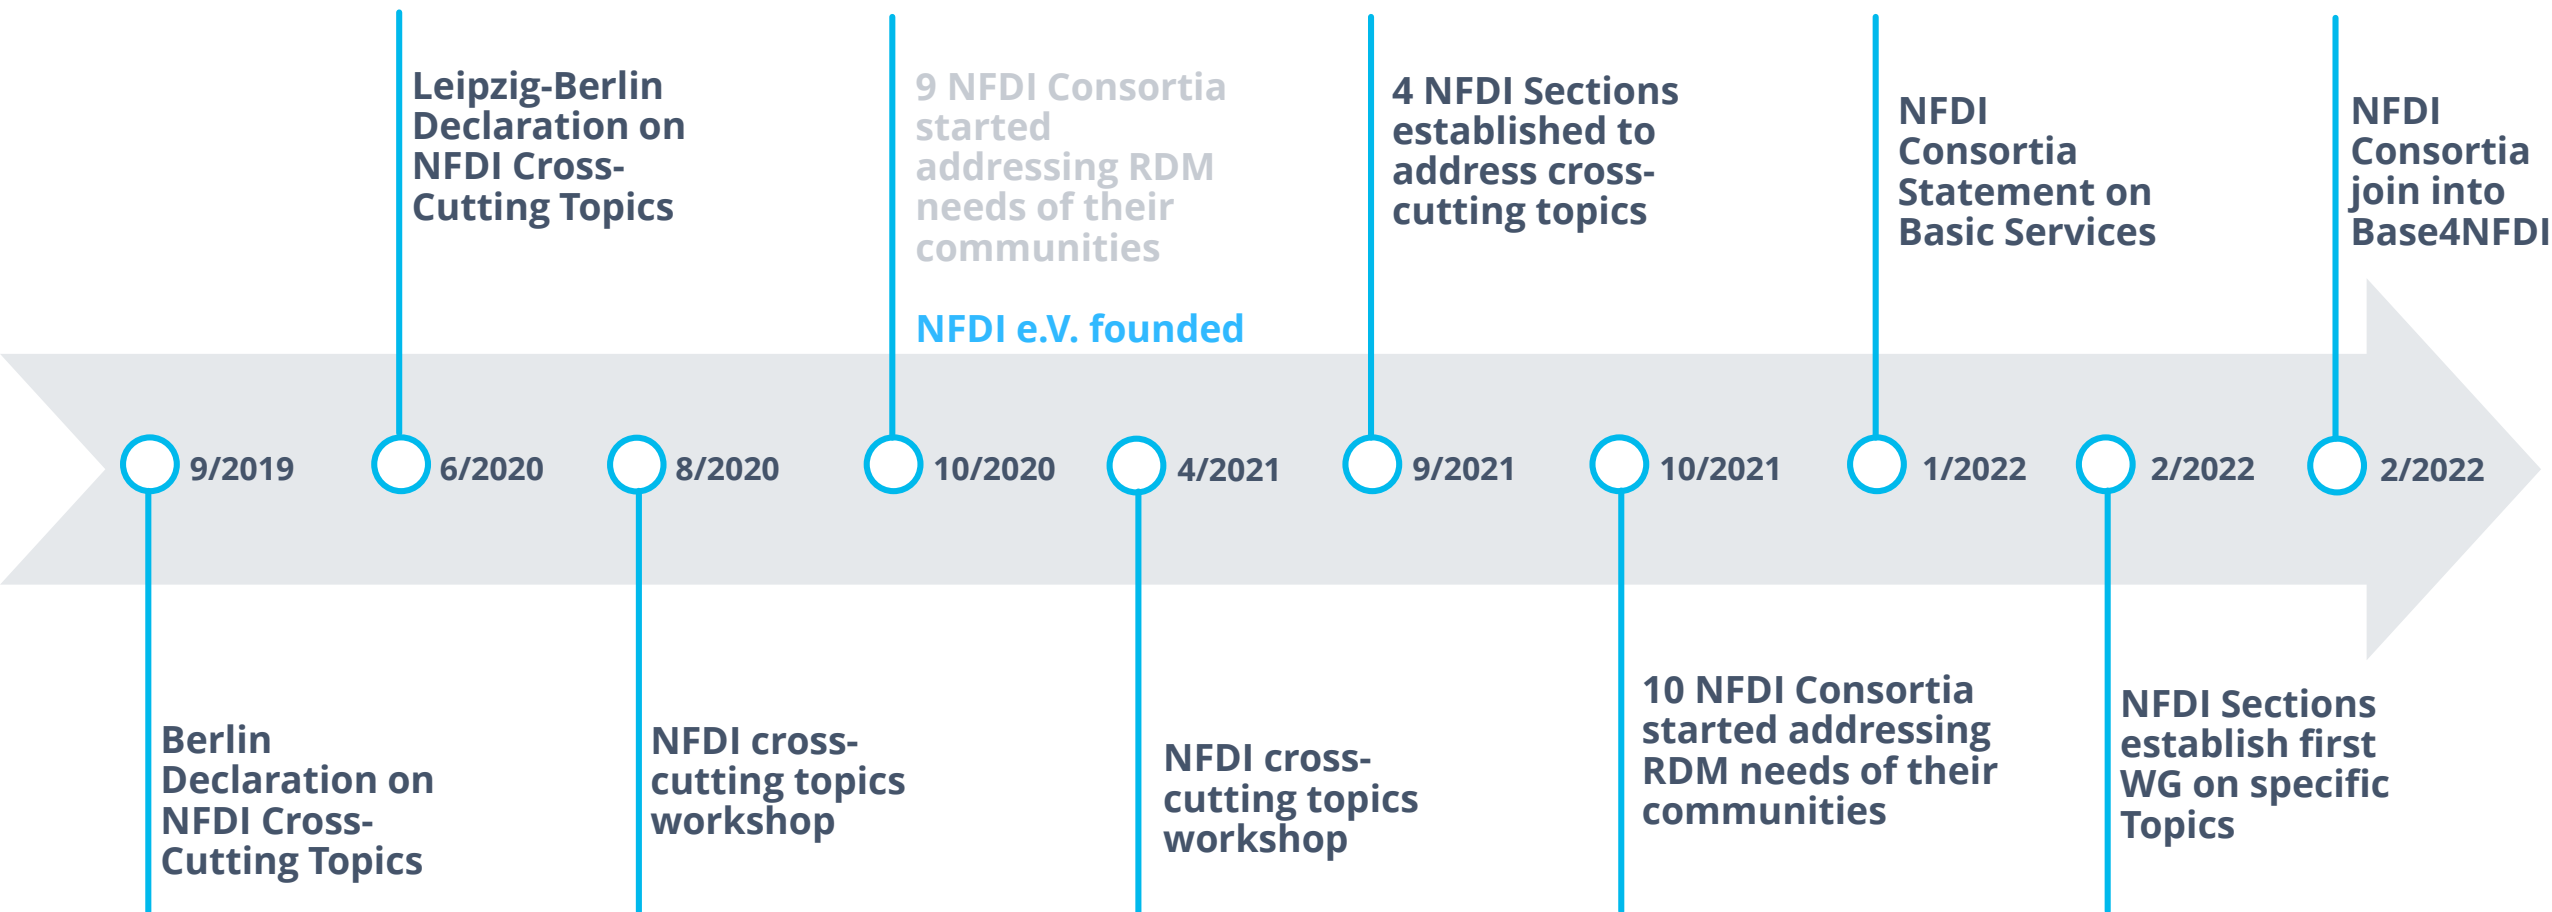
Leipzig-Berlin Declaration on NFDI Cross-Cutting Topics

9 NFDI Consortia started addressing RDM needs of their communities

NFDI e.V. founded

4 NFDI Sections established to address cross-cutting topics

NFDI Consortia Statement on Basic Services

NFDI Consortia join into Base4NFDI

9/2019

6/2020

8/2020

10/2020

4/2021

9/2021

10/2021

1/2022

2/2022

2/2022

Berlin Declaration on NFDI Cross-Cutting Topics

NFDI cross-cutting topics workshop

NFDI cross-cutting topics workshop

10 NFDI Consortia started addressing RDM needs of their communities

NFDI Sections establish first WG on specific Topics